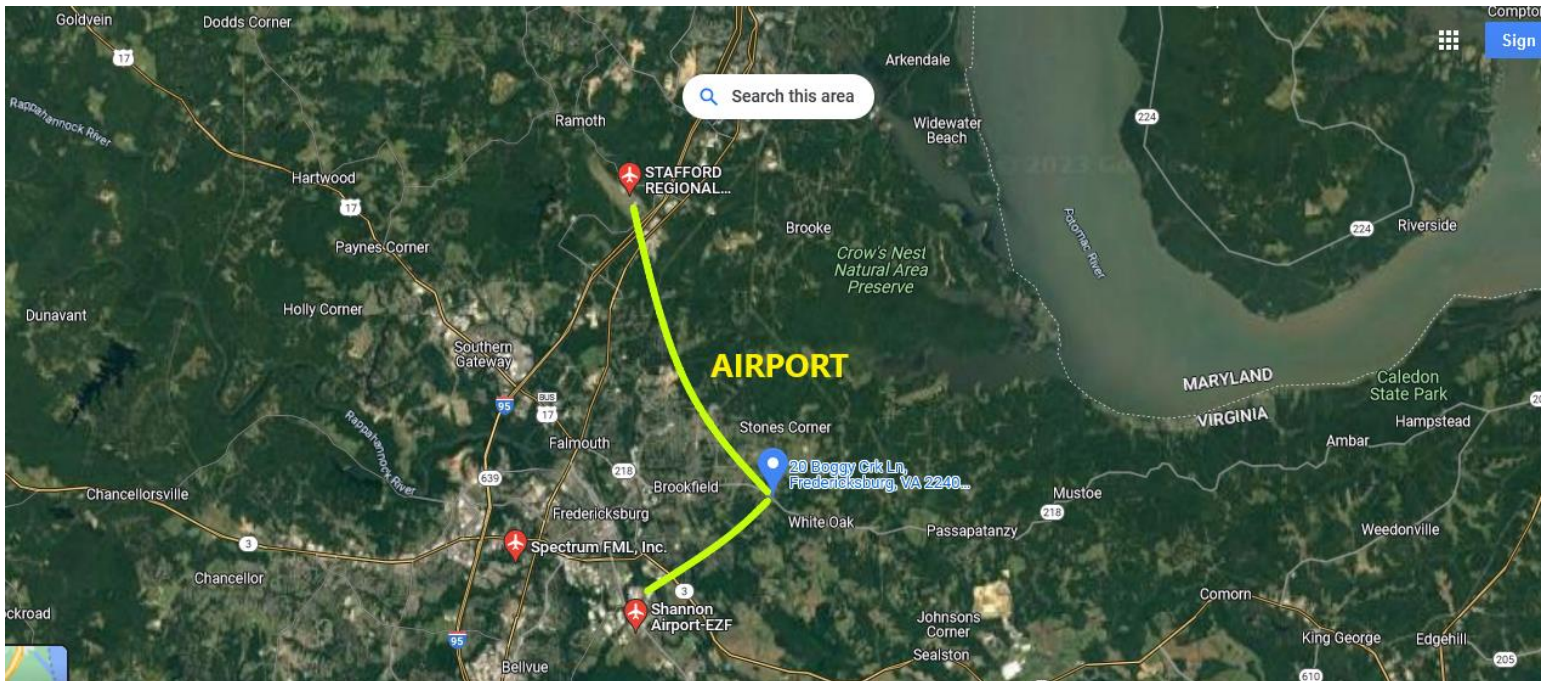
Goldvein
Dodds Corner
17
Rappahannock River
Compto
Sign
Arkendale
Search this area
Ramoth
Widewater Beach
224
STAFFORD REGIONAL...
Hartwood
17
© 2023 Google
Brooke
Crow's Nest Natural Area Preserve
Potomac River
224
Riverside
Paynes Corner
Dunavant
Holly Corner
Southern Gateway
AIRPORT
MARYLAND
Caledon State Park
VIRGINIA
95
BUS 17
Rappahannock River
Stones Corner
Hampstead
Ambar
Falmouth
218
20 Boggy Crk Ln, Fredericksburg, VA 2240...
639
Brookfield
Mustoe
Chancellorsville
Fredericksburg
White Oak
218
Passapatanzy
Weedonville
3
Spectrum FML, Inc.
Chancellor
3
Comorn
ckroad
Shannon Airport-EZF
Johnsons Corner
King George
Edgehill
95
Bellvue
Sealston
610
205